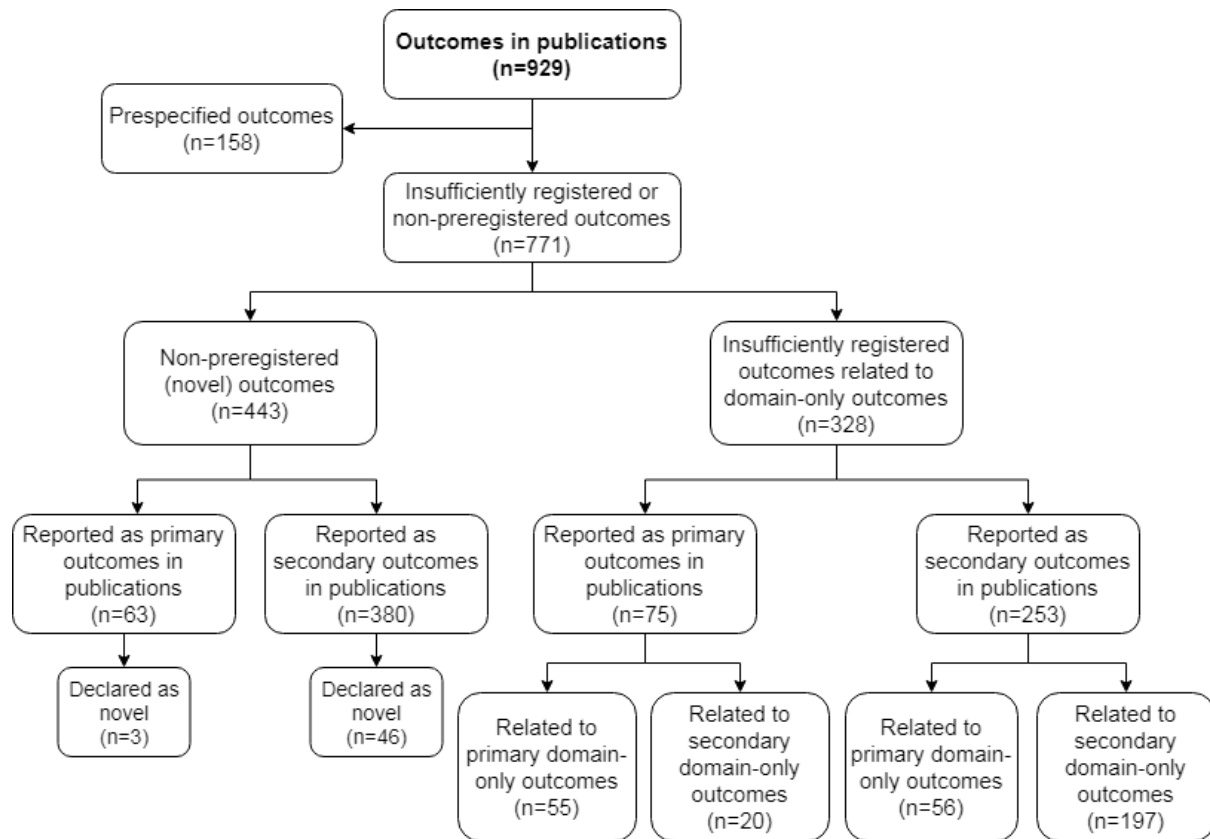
**Outcomes in publications (n=929)**

Prespecified outcomes (n=158)

Insufficiently registered or non-preregistered outcomes (n=771)

Non-preregistered (novel) outcomes (n=443)

Insufficiently registered outcomes related to domain-only outcomes (n=328)

Reported as primary outcomes in publications (n=63)

Reported as secondary outcomes in publications (n=380)

Reported as primary outcomes in publications (n=75)

Reported as secondary outcomes in publications (n=253)

Declared as novel (n=3)

Declared as novel (n=46)

Related to primary domain-only outcomes (n=55)

Related to secondary domain-only outcomes (n=20)

Related to primary domain-only outcomes (n=56)

Related to secondary domain-only outcomes (n=197)